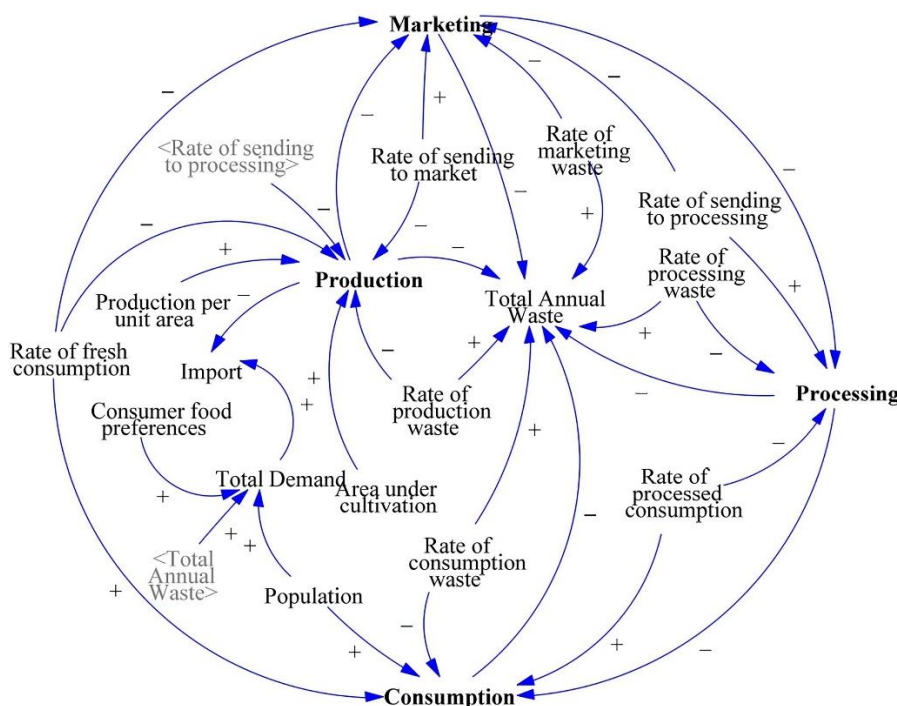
Marketing

−

<Rate of sending to processing>

−

+

Rate of sending to market

−

Rate of marketing waste

−

−

−

Rate of sending to processing

−

−

−

+

−

+

−

Production

Total Annual Waste

Rate of processing waste

+

Production per unit area

−

+

+

Rate of fresh consumption

Import

−

+

−

Processing

+

Rate of production waste

+

Consumer food preferences

+

−

Total Demand

Area under cultivation

+

Rate of processed consumption

+

<Total Annual Waste>

+ +

Rate of consumption waste

−

+

Population

−

+

+

−

Consumption